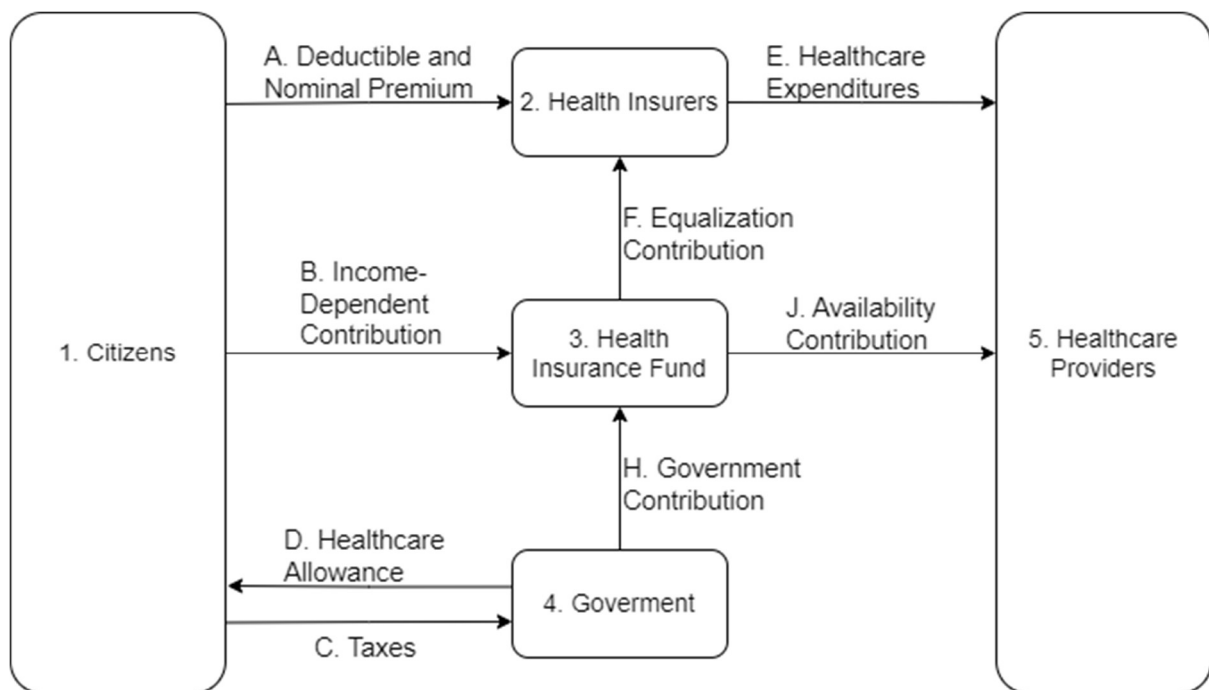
A. Deductible and Nominal Premium

2. Health Insurers

E. Healthcare Expenditures

F. Equalization Contribution

B. Income-Dependent Contribution

1. Citizens

3. Health Insurance Fund

J. Availability Contribution

5. Healthcare Providers

H. Government Contribution

D. Healthcare Allowance

4. Goverment

C. Taxes